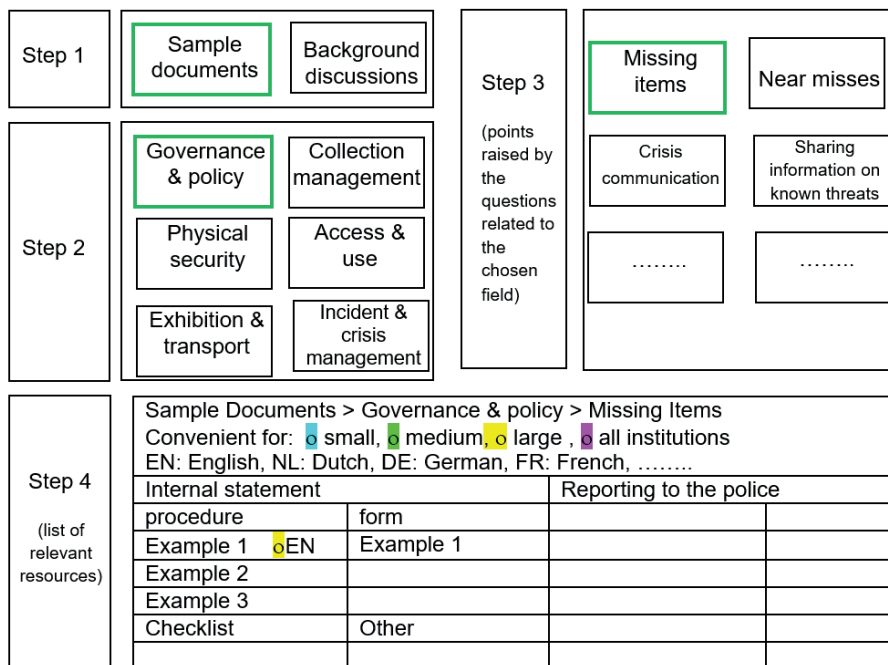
Step 1

Sample documents

Background discussions

Step 2

Governance & policy

Collection management

Physical security

Access & use

Exhibition & transport

Incident & crisis management

Step 3

(points raised by the questions related to the chosen field)

Missing items

Near misses

Crisis communication

Sharing information on known threats

……..

……..

Step 4

(list of relevant resources)

Sample Documents > Governance & policy > Missing Items
Convenient for: o small, o medium, o large , o all institutions
EN: English, NL: Dutch, DE: German, FR: French, ……..

| Internal statement | | Reporting to the police | |
|---|---|---|---|
| procedure | form | | |
| Example 1 oEN | Example 1 | | |
| Example 2 | | | |
| Example 3 | | | |
| Checklist | Other | | |
| | | | |